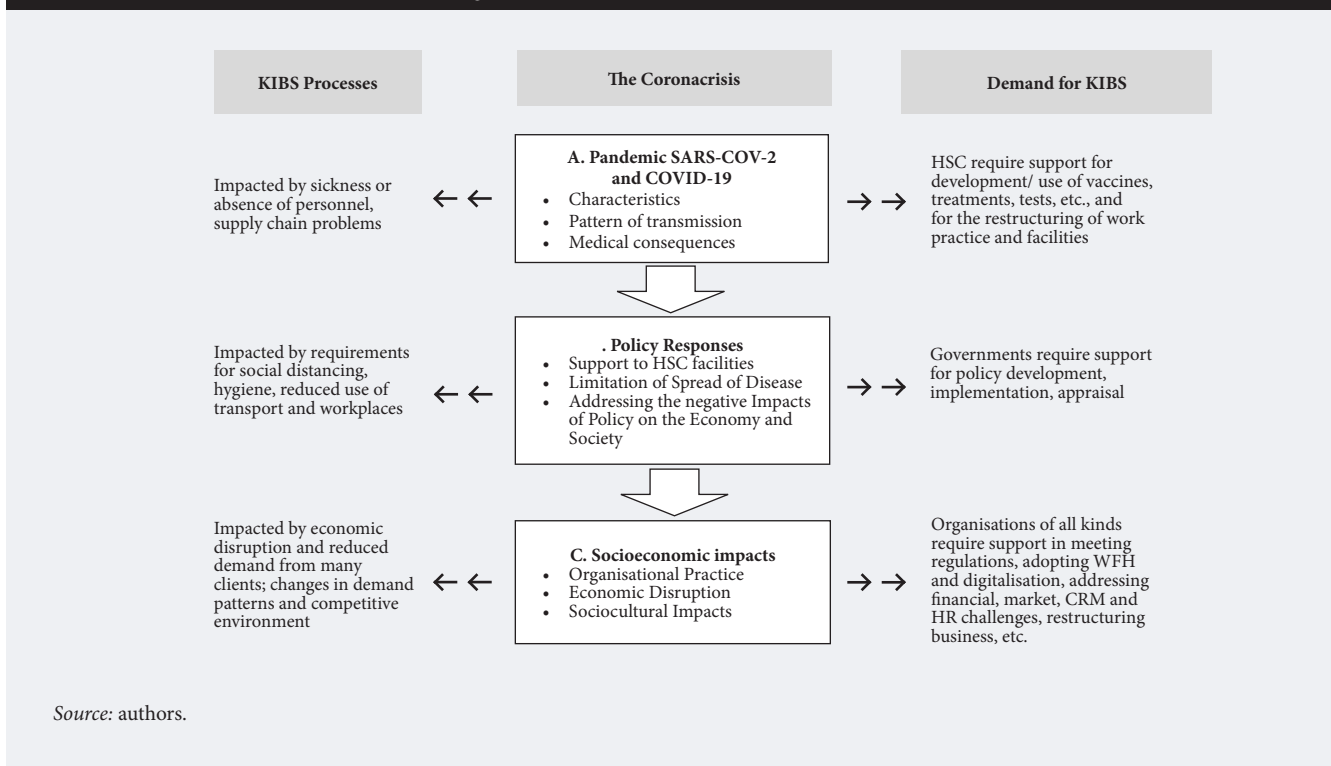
KIBS Processes

The Coronacrisis

Demand for KIBS

Impacted by sickness or absence of personnel, supply chain problems

A. Pandemic SARS-COV-2 and COVID-19
- Characteristics
- Pattern of transmission
- Medical consequences

HSC require support for development/ use of vaccines, treatments, tests, etc., and for the restructuring of work practice and facilities

Impacted by requirements for social distancing, hygiene, reduced use of transport and workplaces

. Policy Responses
- Support to HSC facilities
- Limitation of Spread of Disease
- Addressing the negative Impacts of Policy on the Economy and Society

Governments require support for policy development, implementation, appraisal

Impacted by economic disruption and reduced demand from many clients; changes in demand patterns and competitive environment

C. Socioeconomic impacts
- Organisational Practice
- Economic Disruption
- Sociocultural Impacts

Organisations of all kinds require support in meeting regulations, adopting WFH and digitalisation, addressing financial, market, CRM and HR challenges, restructuring business, etc.

Source: authors.